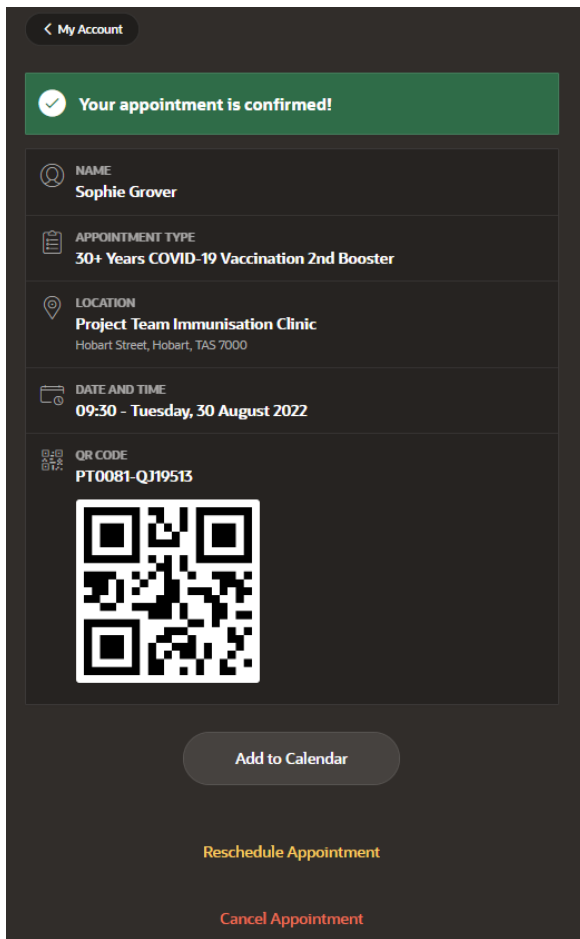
My Account

Your appointment is confirmed!

NAME
Sophie Grover

APPOINTMENT TYPE
30+ Years COVID-19 Vaccination 2nd Booster

LOCATION
Project Team Immunisation Clinic
Hobart Street, Hobart, TAS 7000

DATE AND TIME
09:30 - Tuesday, 30 August 2022

QR CODE
PT0081-QJ19513

Add to Calendar

Reschedule Appointment

Cancel Appointment